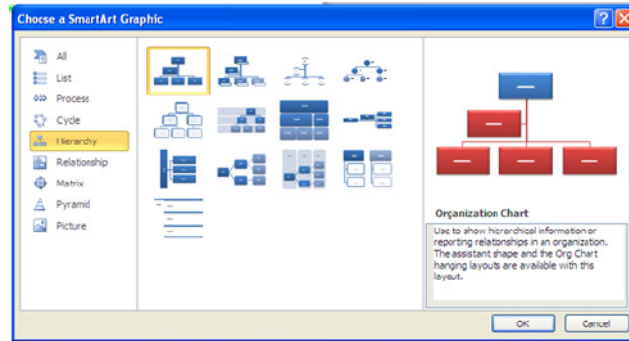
Choose a SmartArt Graphic

All
List
Process
Cycle
Hierarchy
Relationship
Matrix
Pyramid
Picture

Organization Chart

Use to show hierarchical information or reporting relationships in an organization. The assistant shape and the Org Chart hanging layouts are available with this layout.

OK
Cancel